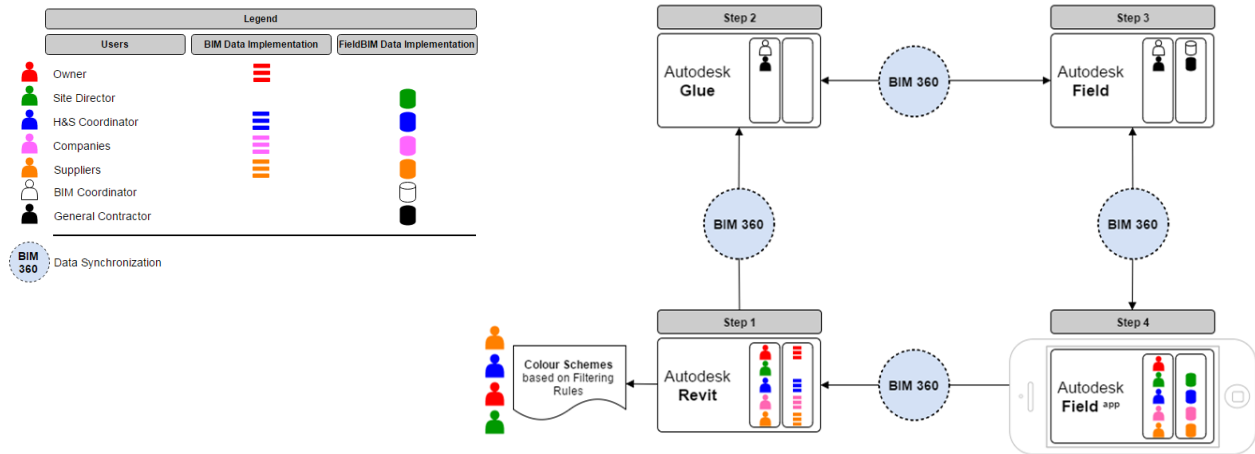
Legend

| Users | BIM Data Implementation | FieldBIM Data Implementation |
|---|---|---|
| Owner | | |
| Site Director | | |
| H&S Coordinator | | |
| Companies | | |
| Suppliers | | |
| BIM Coordinator | | |
| General Contractor | | |

BIM 360 Data Synchronization

Step 2

Autodesk Glue

BIM 360

Step 3

Autodesk Field

BIM 360

BIM 360

Step 1

Colour Schemes based on Filtering Rules

Autodesk Revit

BIM 360

Step 4

Autodesk Field app